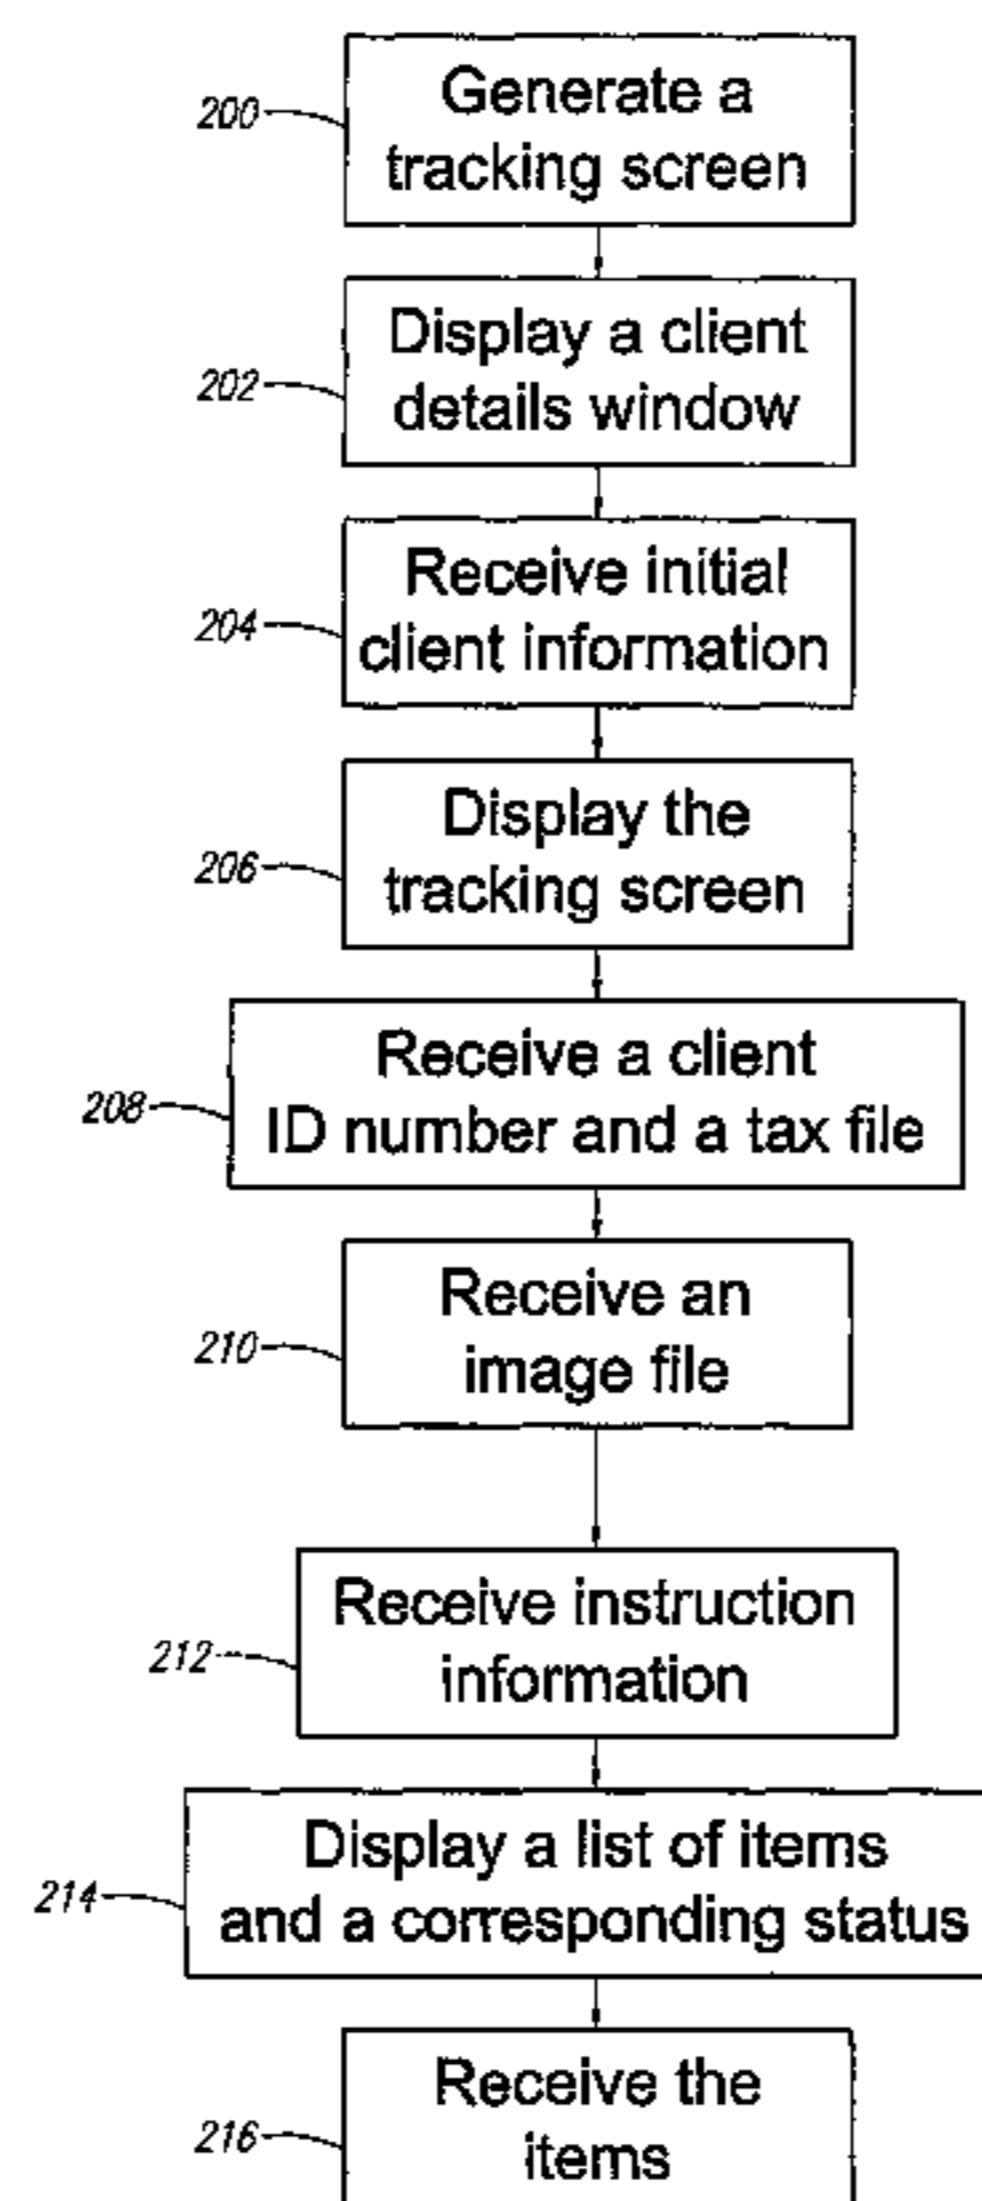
200
Generate a tracking screen

202
Display a client details window

204
Receive initial client information

206
Display the tracking screen

208
Receive a client ID number and a tax file

210
Receive an image file

212
Receive instruction information

214
Display a list of items and a corresponding status

216
Receive the items